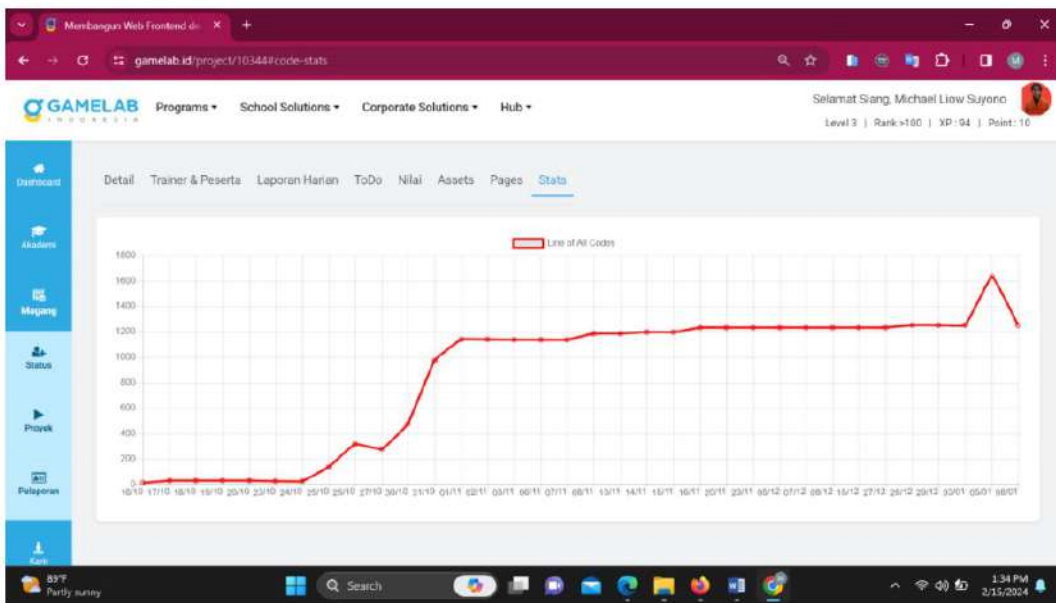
Membangun Web Frontend de ×

gamelab.id/project/10344#code-stats

GAMELAB INDONESIA

Programs ▾ School Solutions ▾ Corporate Solutions ▾ Hub ▾

Selamat Siang, Michael Liow Suyono

Level 3 | Rank >100 | XP : 94 | Point : 10

Dashboard

Akademi

Magang

Status

Proyek

Pelaporan

Karir

Detail Trainer & Peserta Laporan Harian ToDo Nilai Assets Pages Stats

Line of All Codes

1800
1600
1400
1200
1000
800
600
400
200
0

16/10 17/10 18/10 19/10 20/10 23/10 24/10 25/10 26/10 27/10 30/10 31/10 01/11 02/11 03/11 06/11 07/11 08/11 13/11 14/11 15/11 16/11 20/11 23/11 05/12 07/12 08/12 15/12 27/12 28/12 29/12 30/01 05/01 08/01

89°F
Partly sunny

Search

1:34 PM
2/15/2024